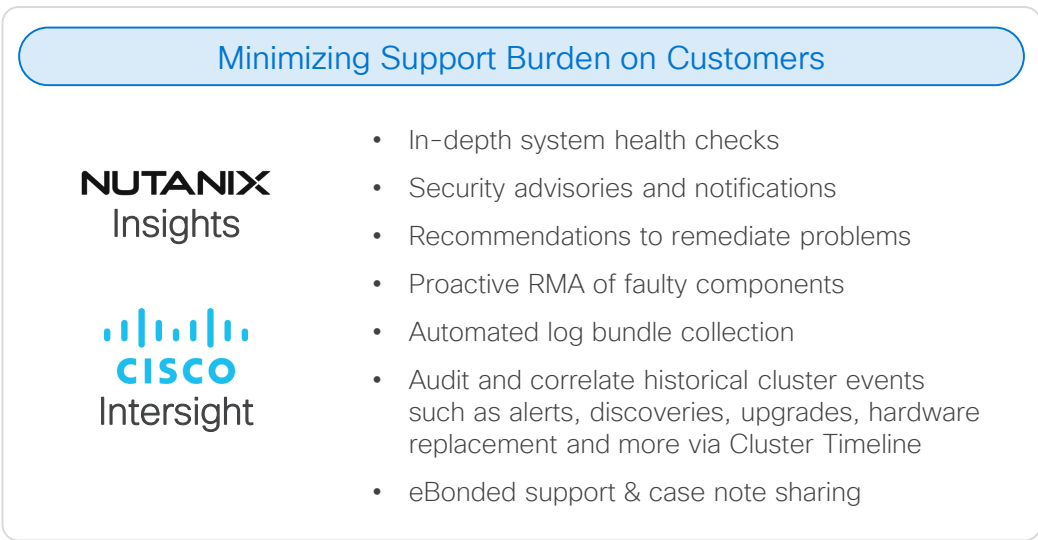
Minimizing Support Burden on Customers

NUTANIX
Insights

CISCO
Intersight

- In-depth system health checks
- Security advisories and notifications
- Recommendations to remediate problems
- Proactive RMA of faulty components
- Automated log bundle collection
- Audit and correlate historical cluster events such as alerts, discoveries, upgrades, hardware replacement and more via Cluster Timeline
- eBonded support & case note sharing